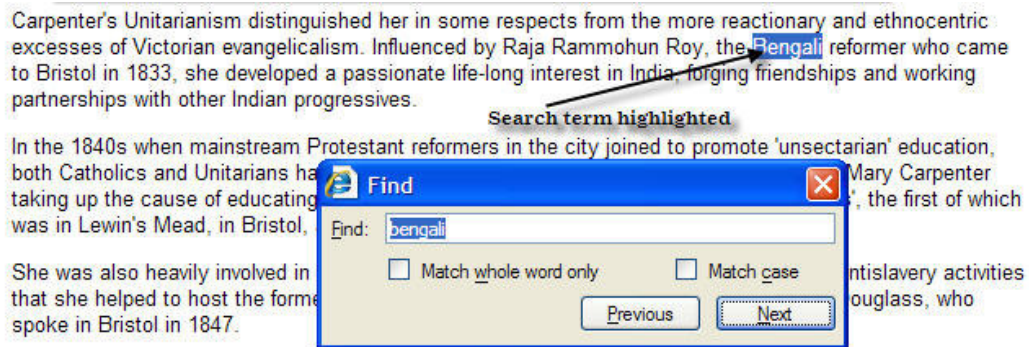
Carpenter's Unitarianism distinguished her in some respects from the more reactionary and ethnocentric excesses of Victorian evangelicalism. Influenced by Raja Rammohun Roy, the Bengali reformer who came to Bristol in 1833, she developed a passionate life-long interest in India, forging friendships and working partnerships with other Indian progressives.

Search term highlighted

In the 1840s when mainstream Protestant reformers in the city joined to promote 'unsectarian' education, both Catholics and Unitarians ha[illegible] Mary Carpenter taking up the cause of educating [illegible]', the first of which was in Lewin's Mead, in Bristol, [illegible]

She was also heavily involved in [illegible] antislavery activities that she helped to host the forme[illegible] ouglass, who spoke in Bristol in 1847.

Find

Find: bengali

Match whole word only

Match case

Previous

Next